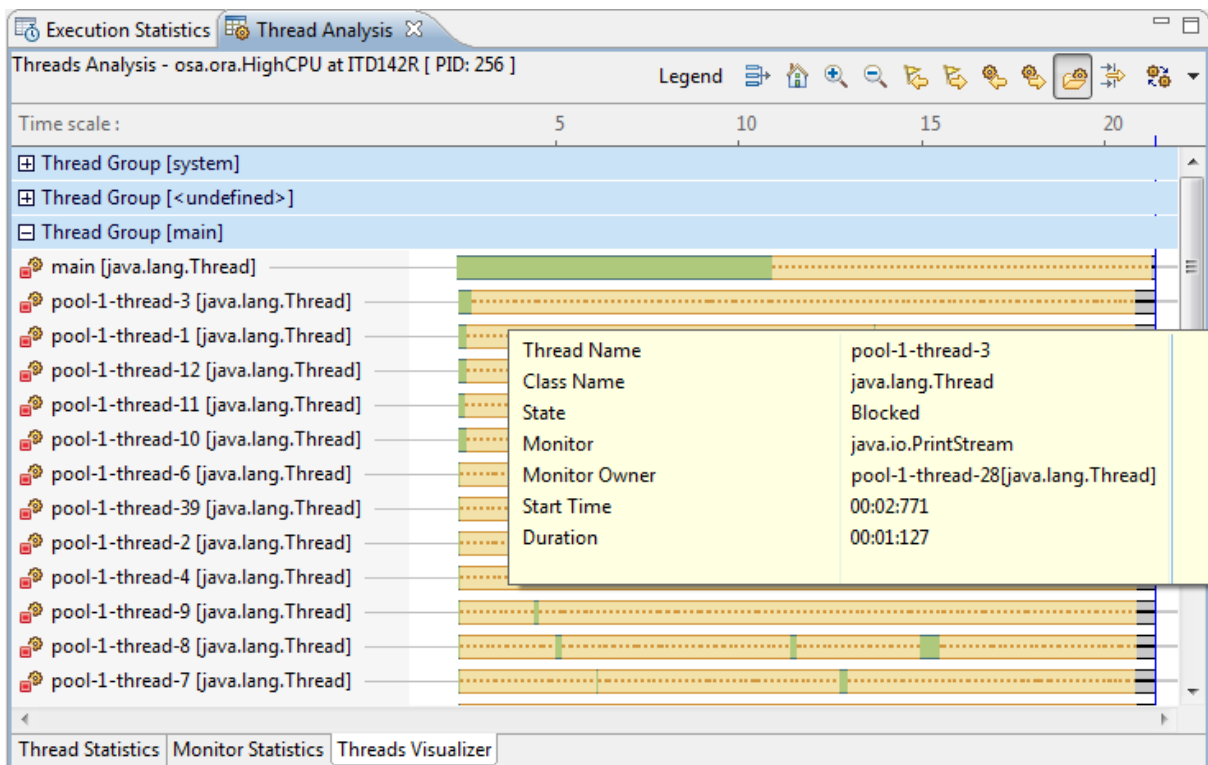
Execution Statistics | Thread Analysis

Threads Analysis - osa.ora.HighCPU at ITD142R [ PID: 256 ]

Legend

Time scale : 5 10 15 20

Thread Group [system]
Thread Group [<undefined>]
Thread Group [main]
main [java.lang.Thread]
pool-1-thread-3 [java.lang.Thread]
pool-1-thread-1 [java.lang.Thread]
pool-1-thread-12 [java.lang.Thread]
pool-1-thread-11 [java.lang.Thread]
pool-1-thread-10 [java.lang.Thread]
pool-1-thread-6 [java.lang.Thread]
pool-1-thread-39 [java.lang.Thread]
pool-1-thread-2 [java.lang.Thread]
pool-1-thread-4 [java.lang.Thread]
pool-1-thread-9 [java.lang.Thread]
pool-1-thread-8 [java.lang.Thread]
pool-1-thread-7 [java.lang.Thread]

| | |
|---|---|
| Thread Name | pool-1-thread-3 |
| Class Name | java.lang.Thread |
| State | Blocked |
| Monitor | java.io.PrintStream |
| Monitor Owner | pool-1-thread-28[java.lang.Thread] |
| Start Time | 00:02:771 |
| Duration | 00:01:127 |

Thread Statistics | Monitor Statistics | Threads Visualizer